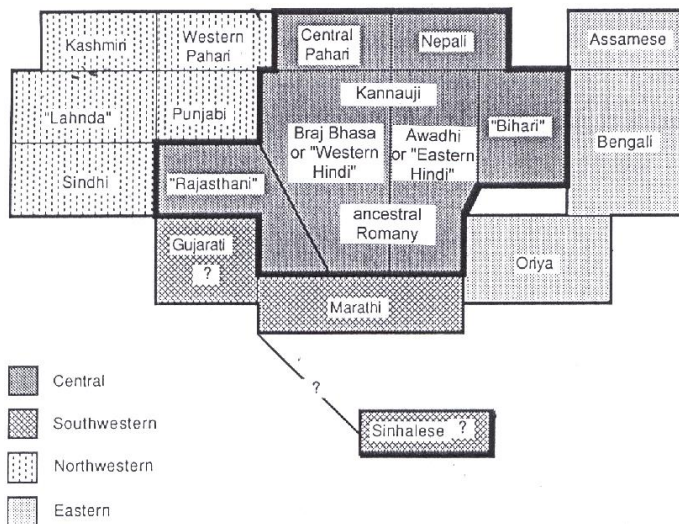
Kashmiri

Western Pahari

Central Pahari

Nepali

Assamese

"Lahnda"

Punjabi

Kannauji

Braj Bhasa or "Western Hindi"

Awadhi or "Eastern Hindi"

"Bihari"

Bengali

Sindhi

"Rajasthani"

ancestral Romany

Gujarati ?

Oriya

Marathi

?

Sinhalese ?

Central

Southwestern

Northwestern

Eastern